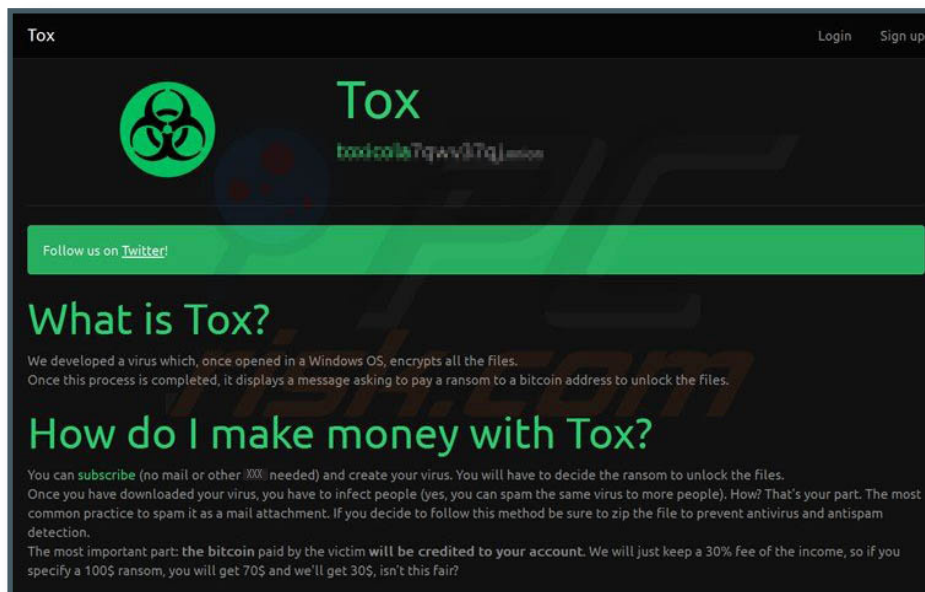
Tox

Login Sign up

Tox

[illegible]

Follow us on Twitter!

What is Tox?

We developed a virus which, once opened in a Windows OS, encrypts all the files.
Once this process is completed, it displays a message asking to pay a ransom to a bitcoin address to unlock the files.

How do I make money with Tox?

You can subscribe (no mail or other XXX needed) and create your virus. You will have to decide the ransom to unlock the files.
Once you have downloaded your virus, you have to infect people (yes, you can spam the same virus to more people). How? That's your part. The most common practice to spam it as a mail attachment. If you decide to follow this method be sure to zip the file to prevent antivirus and antispam detection.
The most important part: the bitcoin paid by the victim will be credited to your account. We will just keep a 30% fee of the income, so if you specify a 100$ ransom, you will get 70$ and we'll get 30$, isn't this fair?

PCrisk.com